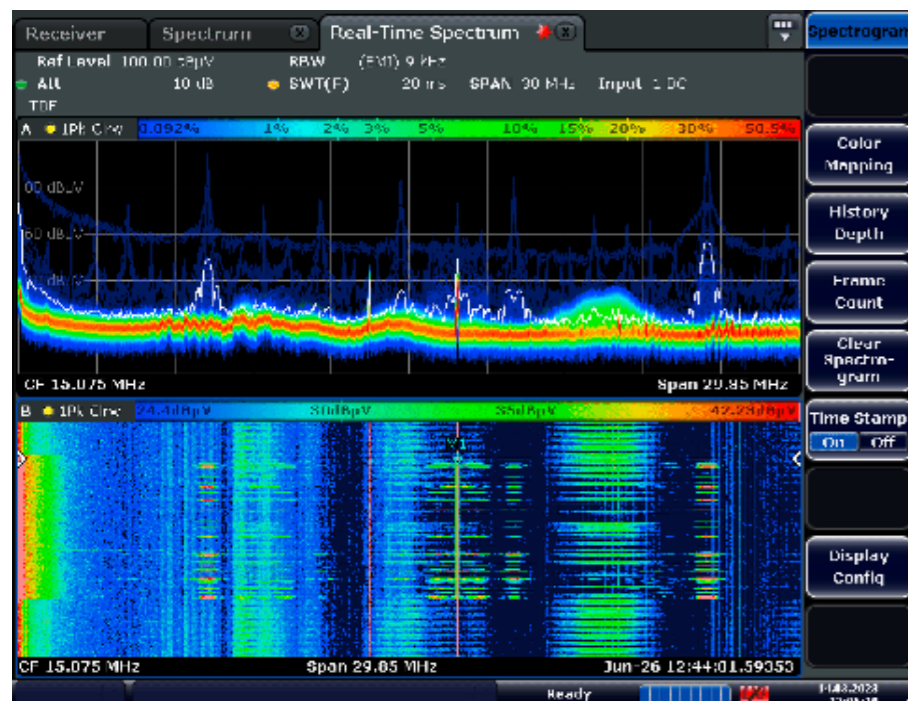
Receiver
Spectrum
Real-Time Spectrum
Spectrogram

Ref Level 100.00 dBµV
Att 10 dB
TDF
RBW (EMI) 9 kHz
SWT(F) 20 ms
SPAN 30 MHz
Input 1 DC

A 1Pk Clrw 0.092% 1% 2% 3% 5% 10% 15% 20% 30% 50.5%
80 dBµV
60 dBµV
40 dBµV
CF 15.075 MHz
Span 29.85 MHz

B 1Pk Clrw 24.4 dBµV 30dBµV 35dBµV 42.98dBµV
M1
CF 15.075 MHz
Span 29.85 MHz
Jun-26 12:44:01.59353

Color Mapping
History Depth
Frame Count
Clear Spectrogram
Time Stamp
On Off
Display Config

Ready
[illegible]